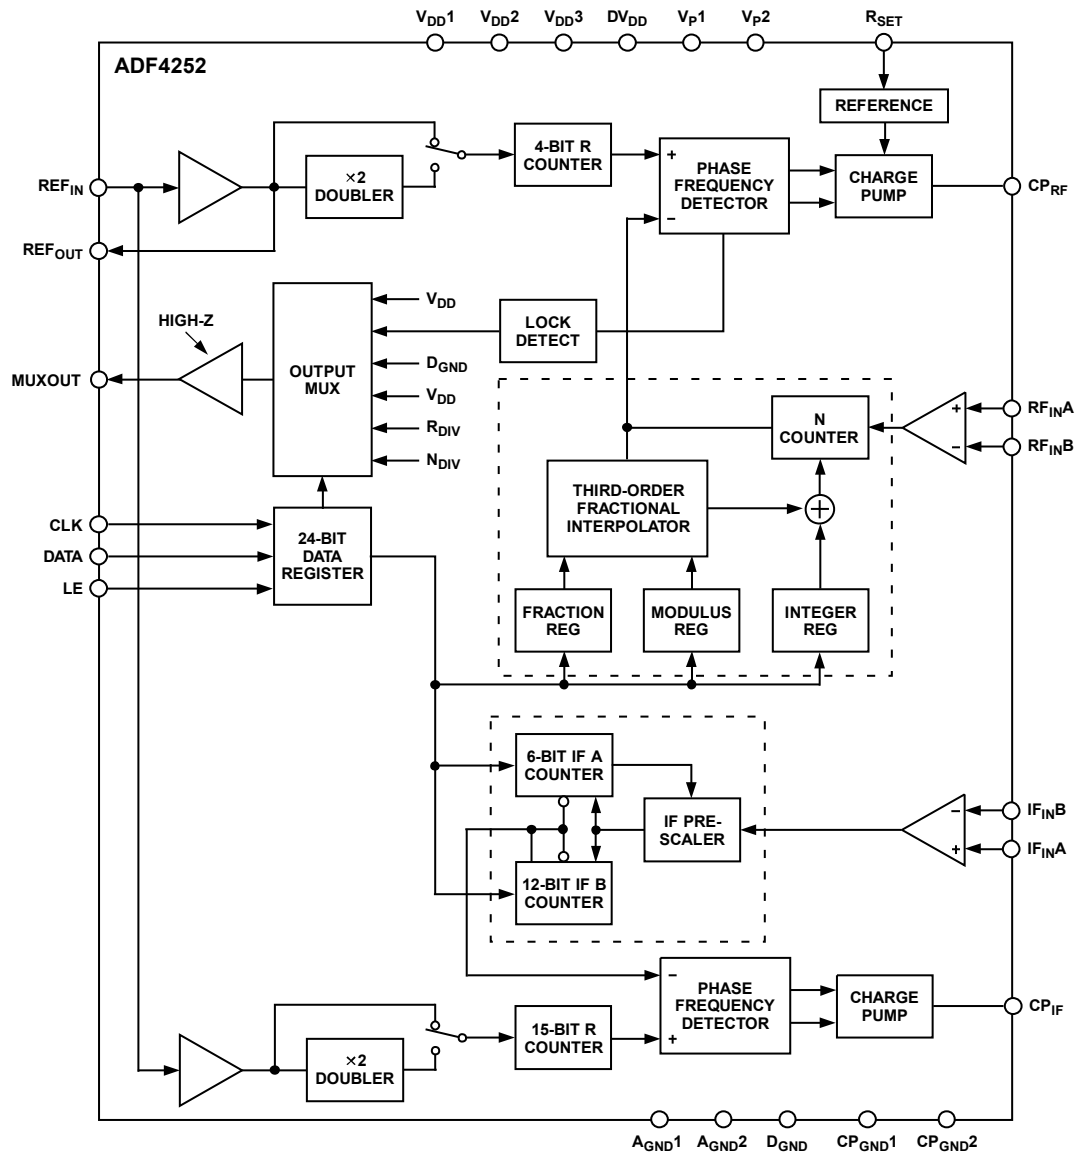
$V_{DD}1$ $V_{DD}2$ $V_{DD}3$ $DV_{DD}$ $V_P1$ $V_P2$ $R_{SET}$

ADF4252

REFERENCE

$REF_{IN}$

×2 DOUBLER

4-BIT R COUNTER

+
PHASE FREQUENCY DETECTOR
–

CHARGE PUMP

$CP_{RF}$

$REF_{OUT}$

$V_{DD}$

HIGH-Z

OUTPUT MUX

LOCK DETECT

$D_{GND}$

MUXOUT

$V_{DD}$

$R_{DIV}$

$N_{DIV}$

N COUNTER

+
–

$RF_{IN}A$

$RF_{IN}B$

THIRD-ORDER FRACTIONAL INTERPOLATOR

CLK

DATA

LE

24-BIT DATA REGISTER

FRACTION REG

MODULUS REG

INTEGER REG

6-BIT IF A COUNTER

IF PRE-SCALER

–
+

$IF_{IN}B$

$IF_{IN}A$

12-BIT IF B COUNTER

–
PHASE FREQUENCY DETECTOR
+

CHARGE PUMP

$CP_{IF}$

15-BIT R COUNTER

×2 DOUBLER

$A_{GND}1$ $A_{GND}2$ $D_{GND}$ $CP_{GND}1$ $CP_{GND}2$